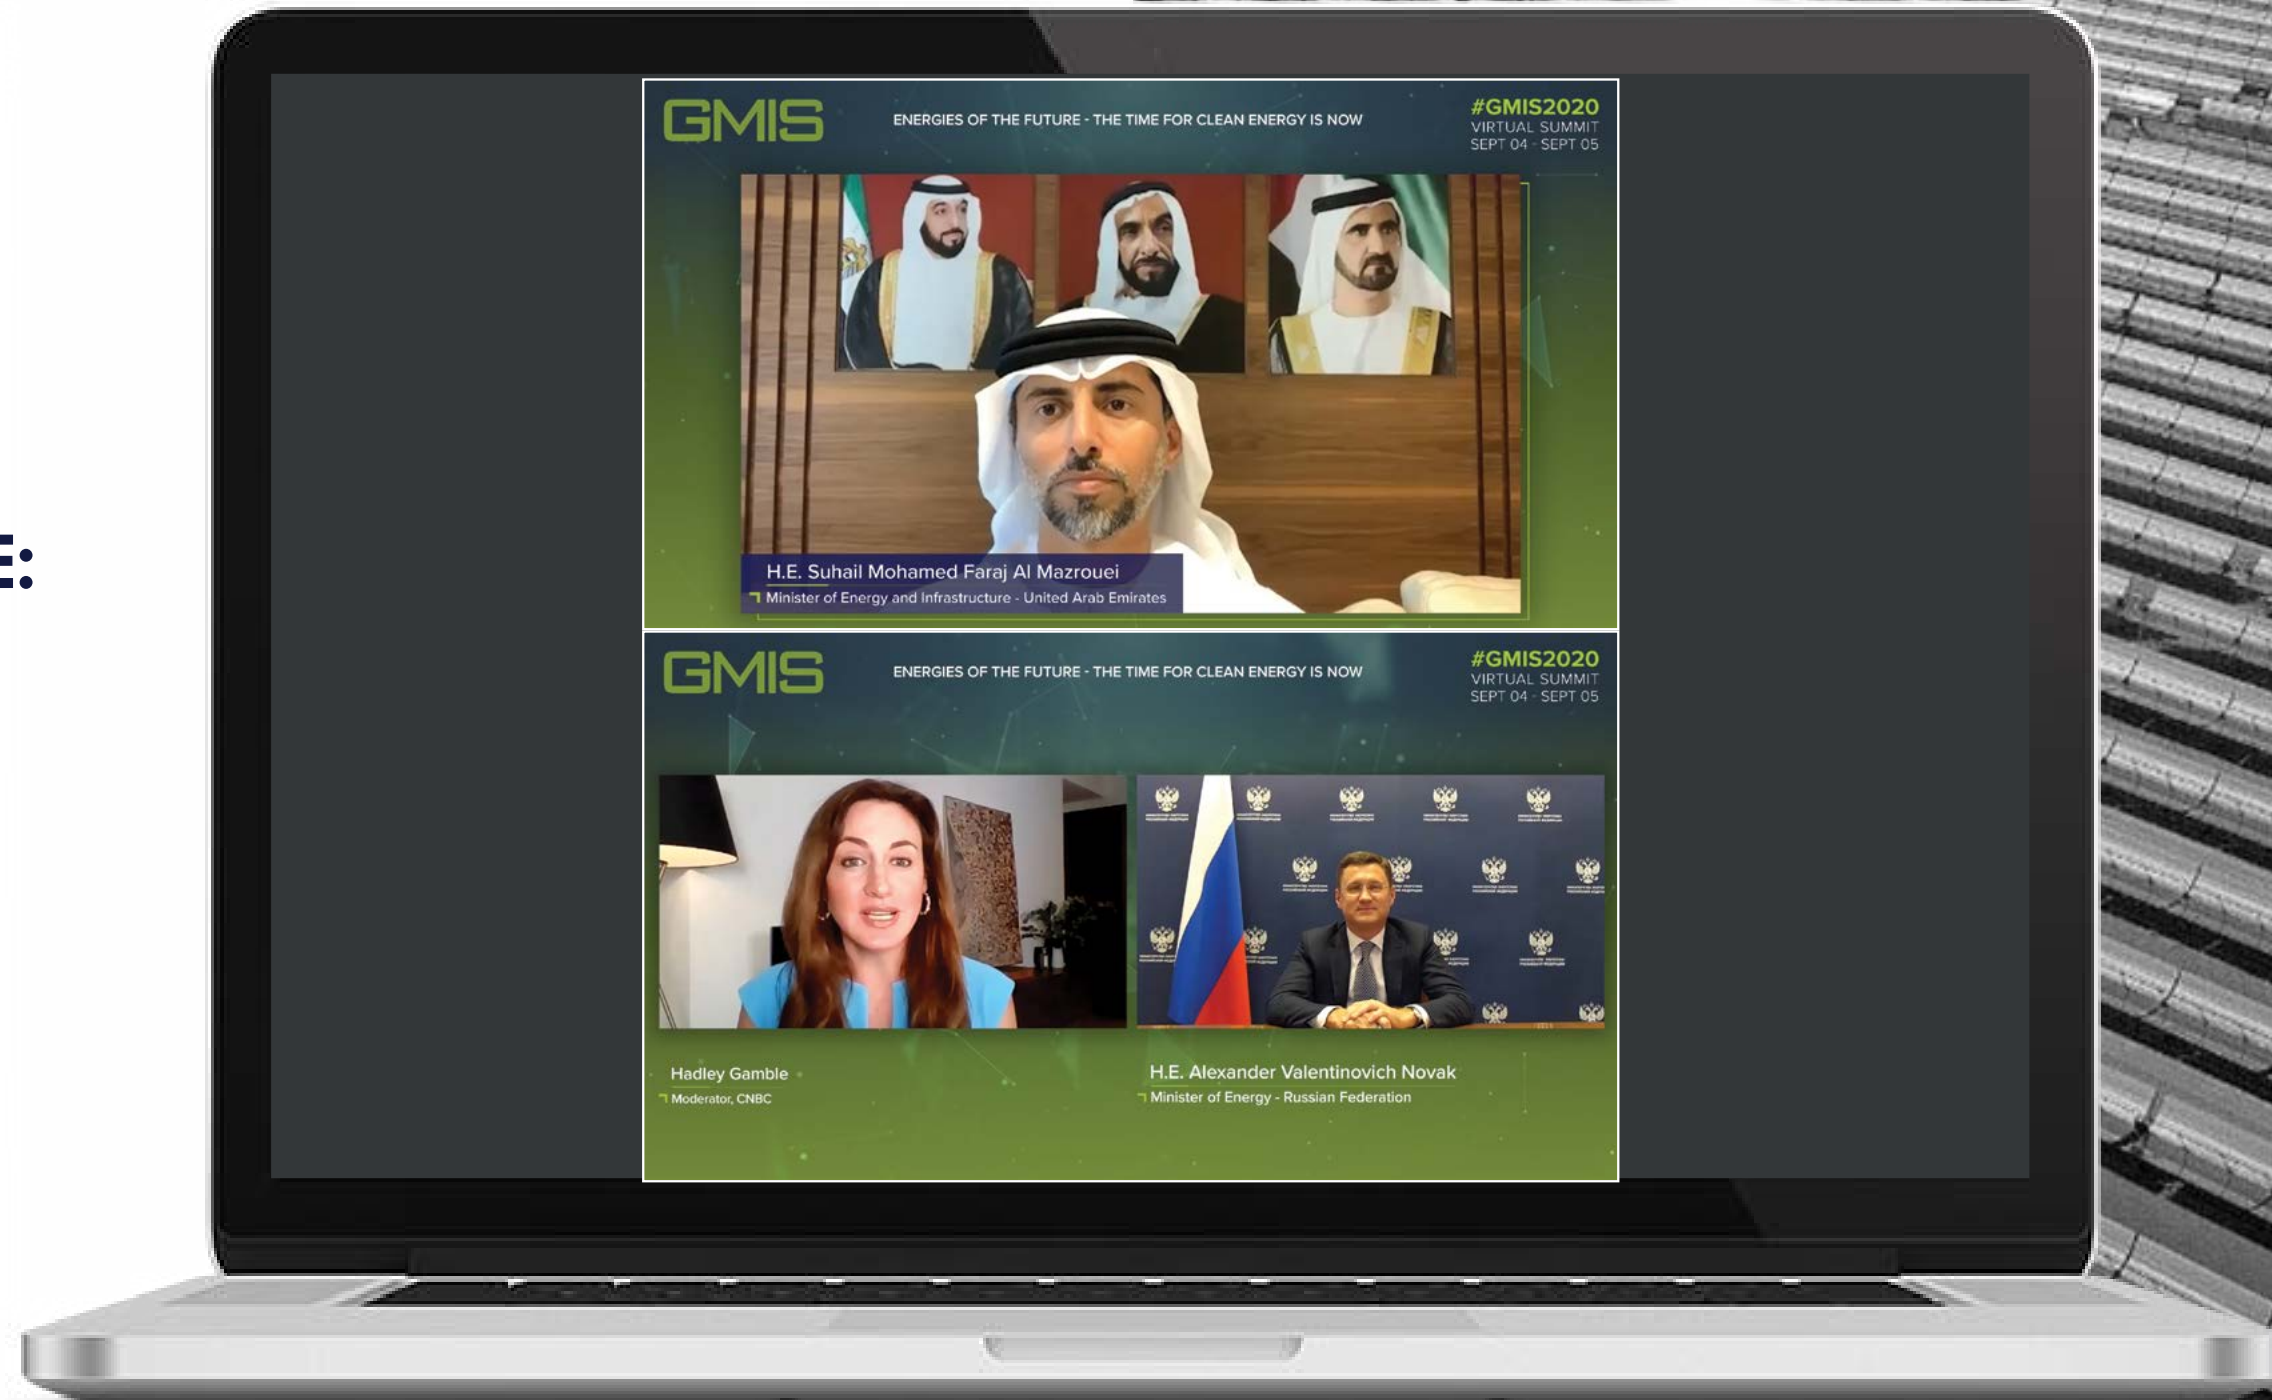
E:

GMIS

ENERGIES OF THE FUTURE - THE TIME FOR CLEAN ENERGY IS NOW

#GMIS2020
VIRTUAL SUMMIT
SEPT 04 - SEPT 05

H.E. Suhail Mohamed Faraj Al Mazrouei
Minister of Energy and Infrastructure - United Arab Emirates

GMIS

ENERGIES OF THE FUTURE - THE TIME FOR CLEAN ENERGY IS NOW

#GMIS2020
VIRTUAL SUMMIT
SEPT 04 - SEPT 05

Hadley Gamble
Moderator, CNBC

H.E. Alexander Valentinovich Novak
Minister of Energy - Russian Federation